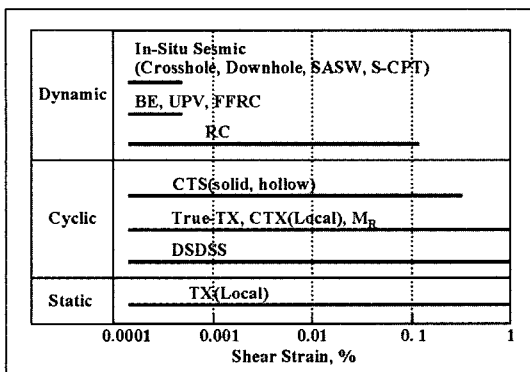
Dynamic

In-Situ Sesmic (Crosshole, Downhole, SASW, S-CPT)

BE, UPV, FFRC

RC

Cyclic

CTS(solid, hollow)

True-TX, CTX(Local), $M_R$

DSDSS

Static

TX(Local)

0.0001

0.001

0.01

0.1

1

Shear Strain, %